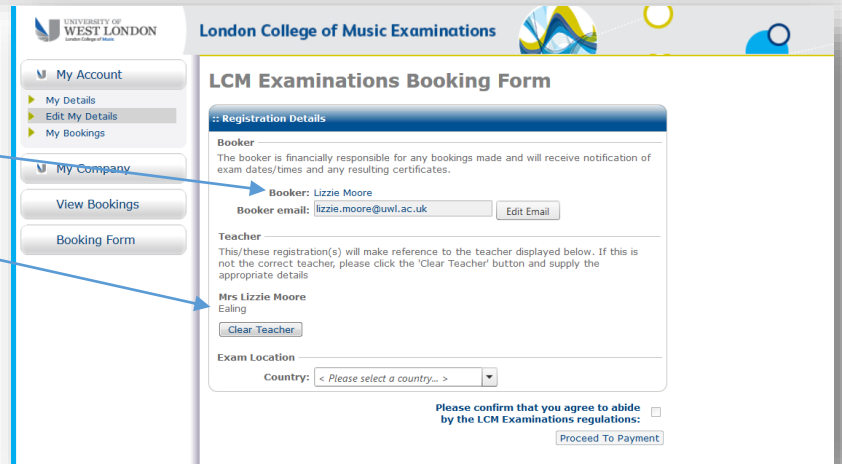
UNIVERSITY OF WEST LONDON
London College of Music

London College of Music Examinations

My Account
My Details
Edit My Details
My Bookings

My Company

View Bookings

Booking Form

LCM Examinations Booking Form

:: Registration Details

Booker

The booker is financially responsible for any bookings made and will receive notification of exam dates/times and any resulting certificates.

Booker: Lizzie Moore

Booker email: lizzie.moore@uwl.ac.uk Edit Email

Teacher

This/these registration(s) will make reference to the teacher displayed below. If this is not the correct teacher, please click the 'Clear Teacher' button and supply the appropriate details

Mrs Lizzie Moore
Ealing

Clear Teacher

Exam Location

Country: < Please select a country... >

Please confirm that you agree to abide by the LCM Examinations regulations:

Proceed To Payment